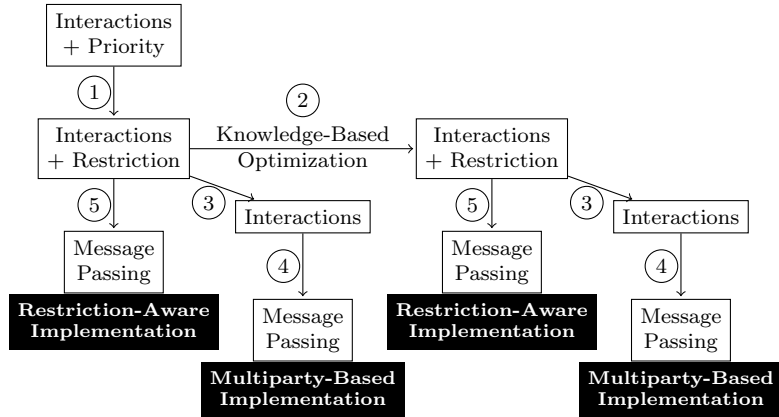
Interactions + Priority

1

2

Interactions + Restriction

Knowledge-Based Optimization

Interactions + Restriction

5

3

Interactions

Message Passing

4

Restriction-Aware Implementation

Message Passing

Multiparty-Based Implementation

5

3

Interactions

Message Passing

4

Restriction-Aware Implementation

Message Passing

Multiparty-Based Implementation